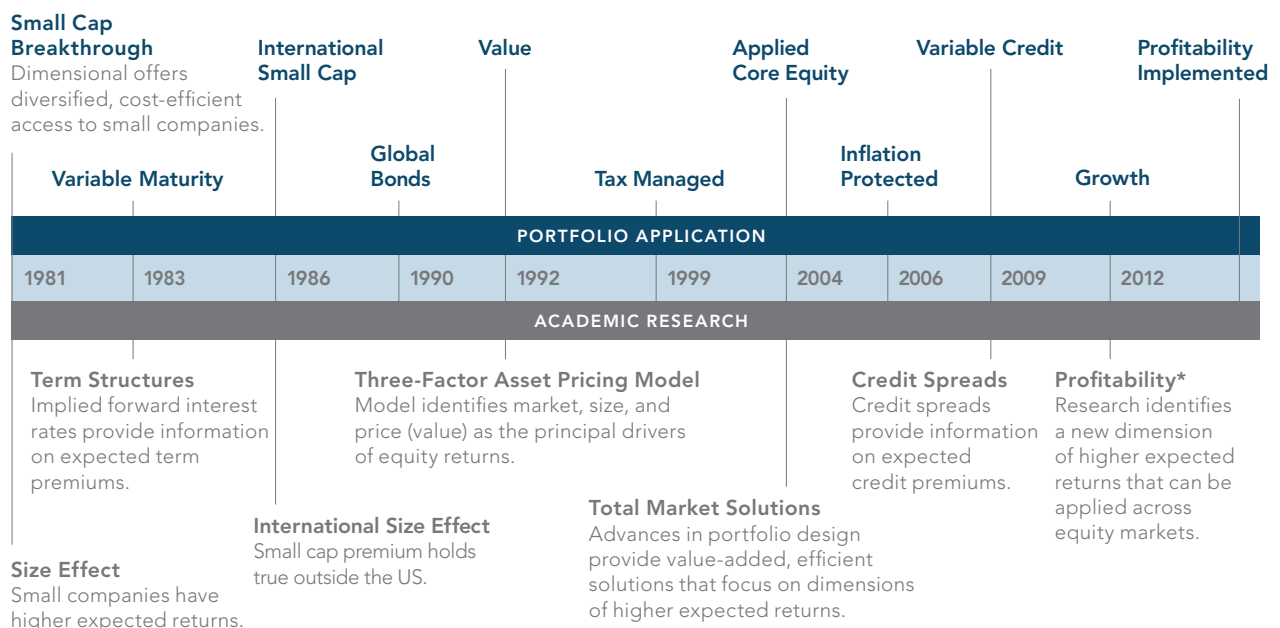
**Small Cap Breakthrough**
Dimensional offers diversified, cost-efficient access to small companies.

**International Small Cap**

**Value**

**Applied Core Equity**

**Variable Credit**

**Profitability Implemented**

**Variable Maturity**

**Global Bonds**

**Tax Managed**

**Inflation Protected**

**Growth**

PORTFOLIO APPLICATION

| 1981 | 1983 | 1986 | 1990 | 1992 | 1999 | 2004 | 2006 | 2009 | 2012 |
|---|---|---|---|---|---|---|---|---|---|

ACADEMIC RESEARCH

**Term Structures**
Implied forward interest rates provide information on expected term premiums.

**Three-Factor Asset Pricing Model**
Model identifies market, size, and price (value) as the principal drivers of equity returns.

**Credit Spreads**
Credit spreads provide information on expected credit premiums.

**Profitability***
Research identifies a new dimension of higher expected returns that can be applied across equity markets.

**Total Market Solutions**
Advances in portfolio design provide value-added, efficient solutions that focus on dimensions of higher expected returns.

**International Size Effect**
Small cap premium holds true outside the US.

**Size Effect**
Small companies have higher expected returns.